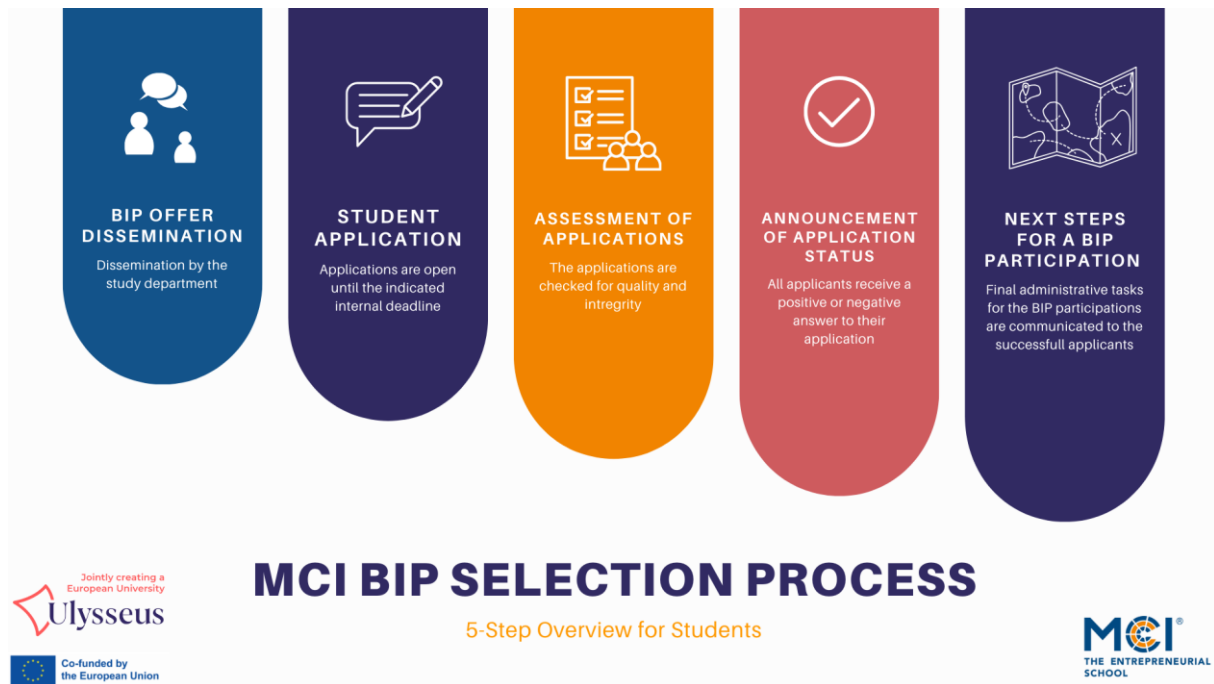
BIP OFFER DISSEMINATION

Dissemination by the study department

STUDENT APPLICATION

Applications are open until the indicated internal deadline

ASSESSMENT OF APPLICATIONS

The applications are checked for quality and intregrity

ANNOUNCEMENT OF APPLICATION STATUS

All applicants receive a positive or negative answer to their application

NEXT STEPS FOR A BIP PARTICIPATION

Final administrative tasks for the BIP participations are communicated to the successfull applicants

MCI BIP SELECTION PROCESS

5-Step Overview for Students

Jointly creating a European University

Ulysseus

Co-funded by the European Union

MCI®

THE ENTREPRENEURIAL SCHOOL